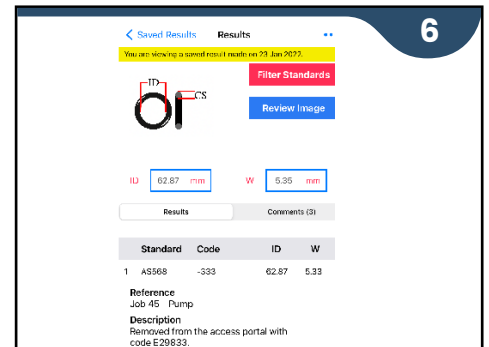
6

< Saved Results Results

You are viewing a saved result made on 23 Jan 2022.

Filter Standards

ID
CS

Review Image

ID 62.87 mm W 5.35 mm

Results Comments (3)

| | Standard | Code | ID | W |
|---|---|---|---|---|
| 1 | AS568 | -333 | 62.87 | 5.33 |

Reference
Job 45 Pump

Description
Removed from the access portal with code E29833.